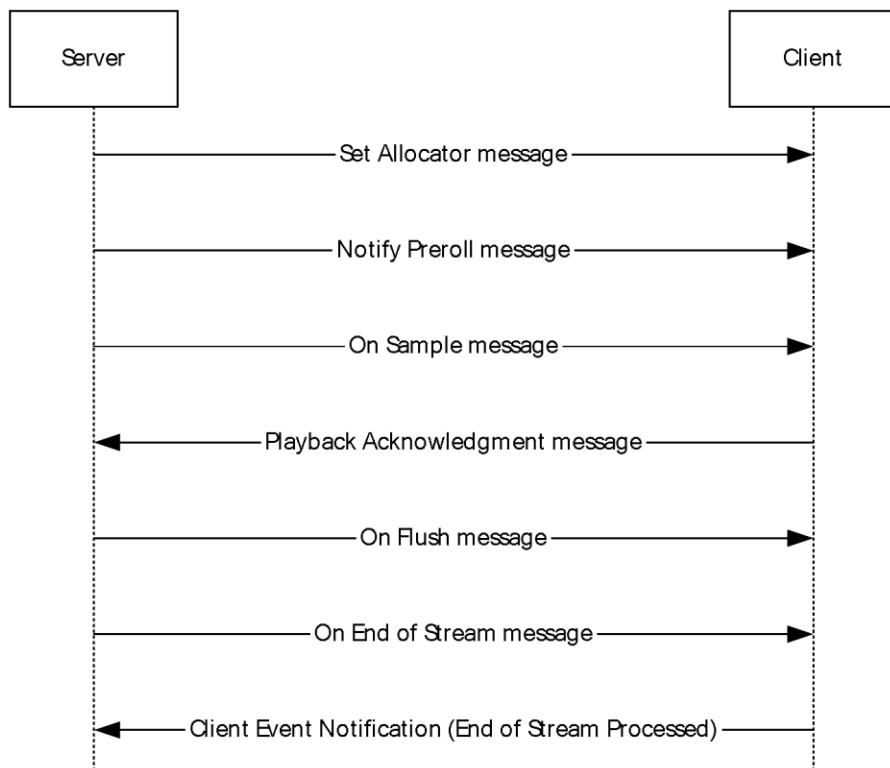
Server

Client

Set Allocator message

Notify Preroll message

On Sample message

Playback Acknowledgment message

On Flush message

On End of Stream message

Client Event Notification (End of Stream Processed)